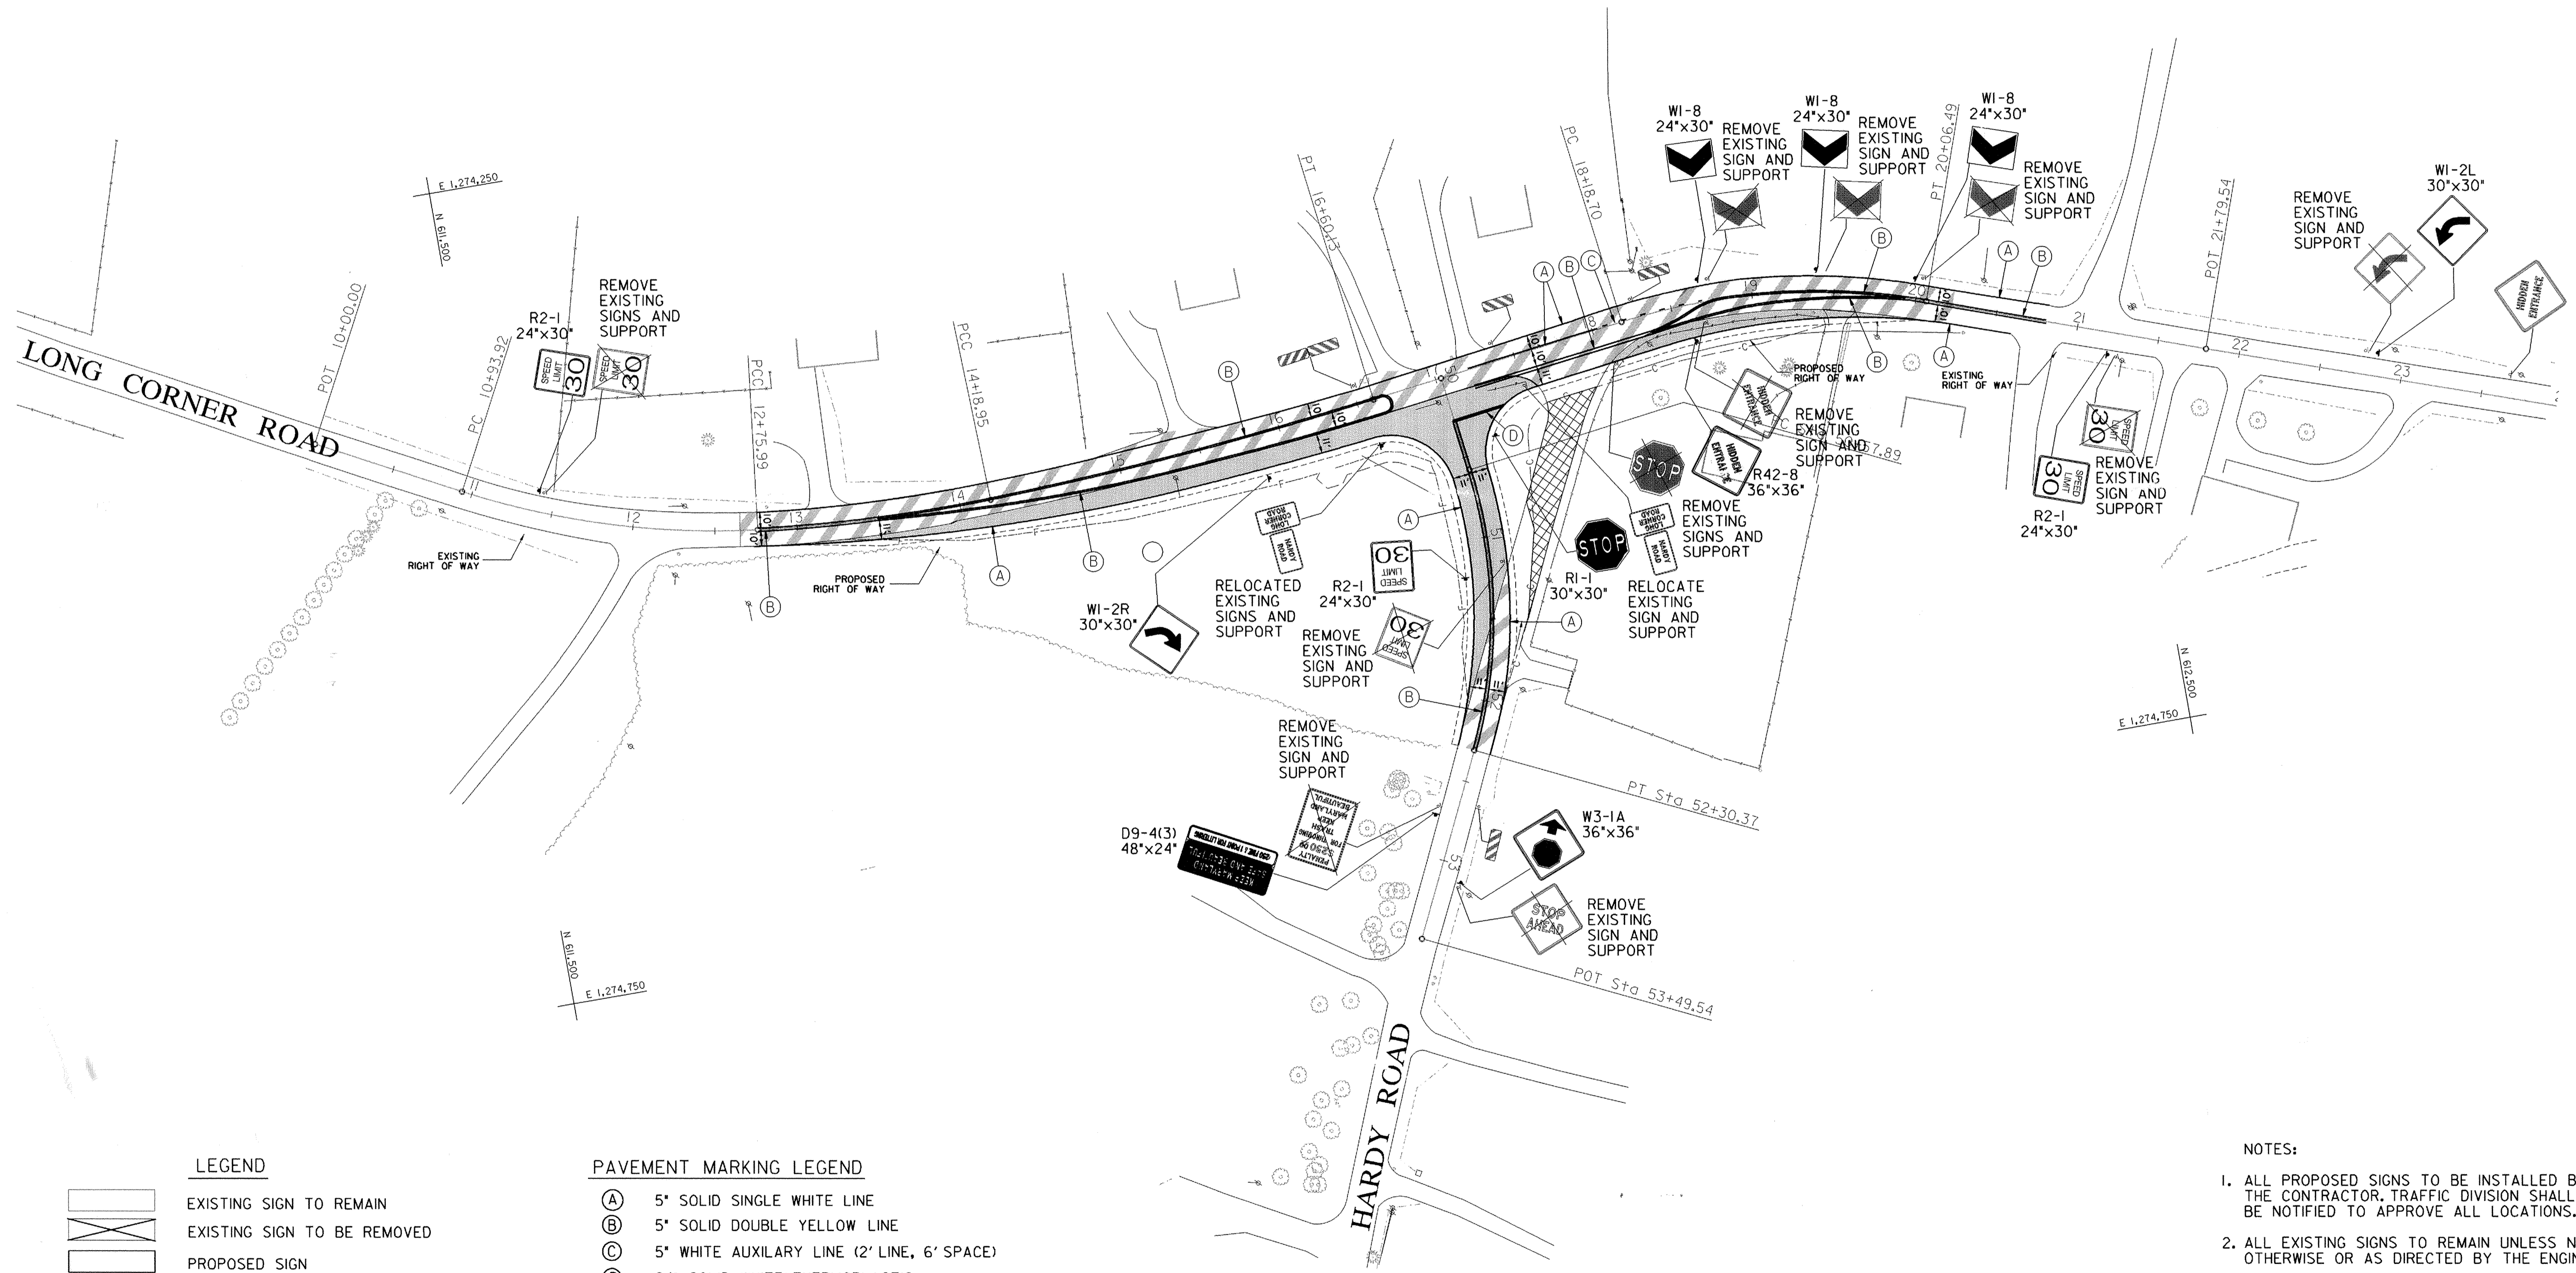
LONG CORNER ROAD

HARDY ROAD

E 1,274,250
N 611,500

POT 10+00.00
PC 10+93.92
PCC 12+75.99
PCC 14+18.95
PT 16+60.13
PC 18+18.70
PT 20+06.49
POT 21+79.54
PT Sta 52+30.37
POT Sta 53+49.54

R2-1
24"x30"
SPEED LIMIT 30

REMOVE EXISTING SIGNS AND SUPPORT

EXISTING RIGHT OF WAY
PROPOSED RIGHT OF WAY

W1-8
24"x30"
REMOVE EXISTING SIGN AND SUPPORT

W1-8
24"x30"
REMOVE EXISTING SIGN AND SUPPORT

W1-8
24"x30"
REMOVE EXISTING SIGN AND SUPPORT

W1-2L
30"x30"
REMOVE EXISTING SIGN AND SUPPORT

HIDDEN ENTRANCE

PROPOSED RIGHT OF WAY
EXISTING RIGHT OF WAY

REMOVE EXISTING SIGN AND SUPPORT

R42-8
36"x36"

STOP

REMOVE EXISTING SIGNS AND SUPPORT

LONG CORNER ROAD
HARDY ROAD

R1-1
30"x30"
RELOCATE EXISTING SIGN AND SUPPORT

REMOVE EXISTING SIGN AND SUPPORT
R2-1
24"x30"

W1-2R
30"x30"

RELOCATED EXISTING SIGNS AND SUPPORT

R2-1
24"x30"

REMOVE EXISTING SIGN AND SUPPORT

REMOVE EXISTING SIGN AND SUPPORT

D9-4(3)
48"x24"

W3-1A
36"x36"

REMOVE EXISTING SIGN AND SUPPORT
STOP AHEAD

E 1,274,750
N 611,500
N 612,500
E 1,274,750

LEGEND
EXISTING SIGN TO REMAIN
EXISTING SIGN TO BE REMOVED
PROPOSED SIGN

PAVEMENT MARKING LEGEND
(A) 5" SOLID SINGLE WHITE LINE
(B) 5" SOLID DOUBLE YELLOW LINE
(C) 5" WHITE AUXILARY LINE (2' LINE, 6' SPACE)

NOTES:
1. ALL PROPOSED SIGNS TO BE INSTALLED B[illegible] THE CONTRACTOR. TRAFFIC DIVISION SHALL BE NOTIFIED TO APPROVE ALL LOCATIONS.
2. ALL EXISTING SIGNS TO REMAIN UNLESS N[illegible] OTHERWISE OR AS DIRECTED BY THE ENGI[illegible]